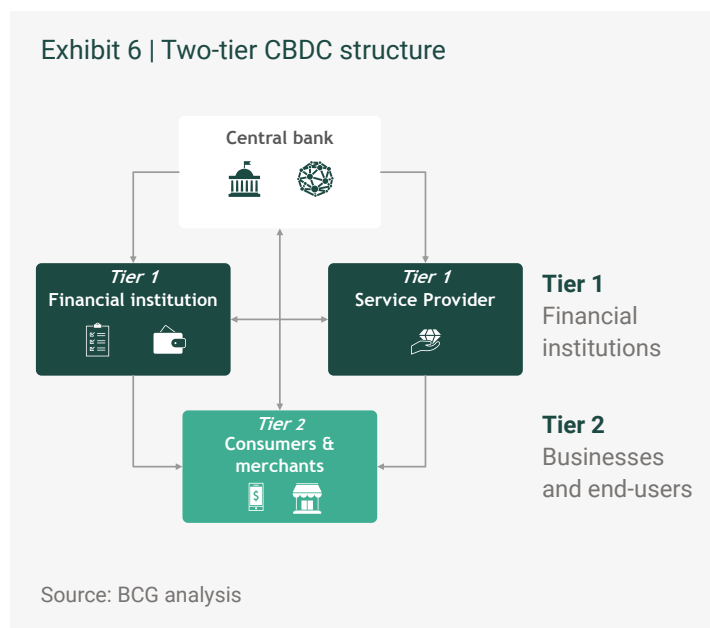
Exhibit 6 | Two-tier CBDC structure

Central bank

Tier 1
Financial institution

Tier 1
Service Provider

Tier 1
Financial institutions

Tier 2
Consumers & merchants

Tier 2
Businesses and end-users

Source: BCG analysis